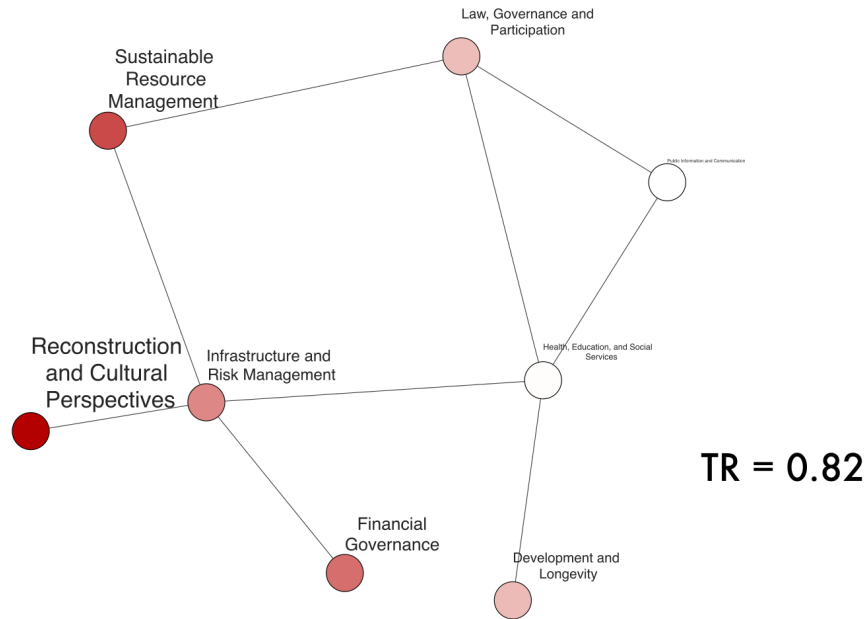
Law, Governance and Participation

Sustainable Resource Management

Public Information and Communication

Reconstruction and Cultural Perspectives

Infrastructure and Risk Management

Health, Education, and Social Services

TR = 0.82

Financial Governance

Development and Longevity